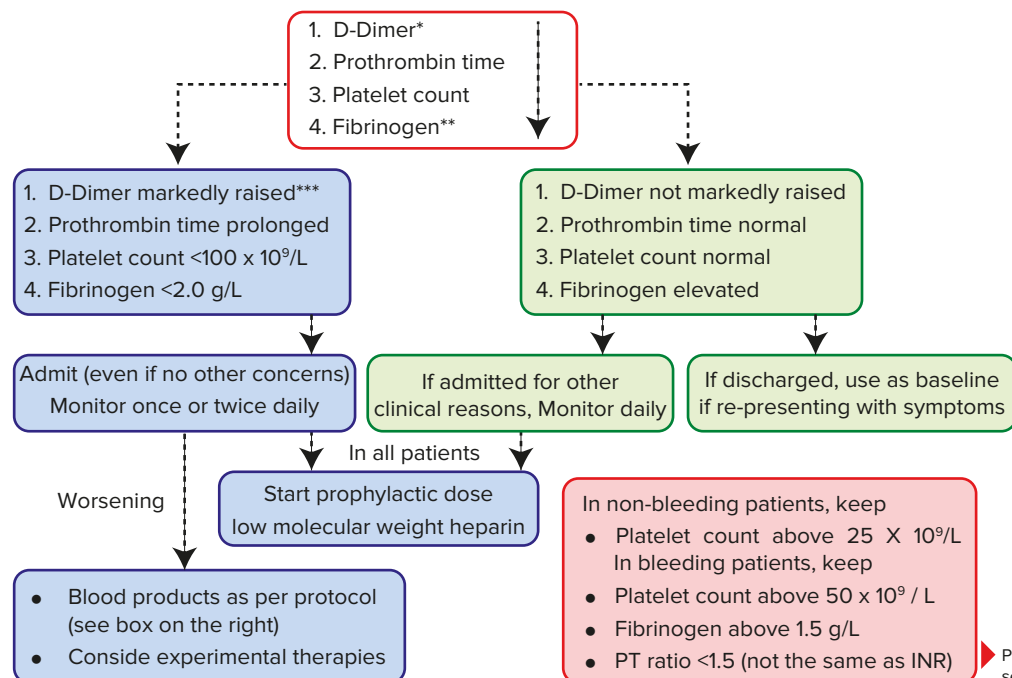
1. D-Dimer*
2. Prothrombin time
3. Platelet count
4. Fibrinogen**

1. D-Dimer markedly raised***
2. Prothrombin time prolonged
3. Platelet count <100 x $10^9$/L
4. Fibrinogen <2.0 g/L

1. D-Dimer not markedly raised
2. Prothrombin time normal
3. Platelet count normal
4. Fibrinogen elevated

Admit (even if no other concerns)
Monitor once or twice daily

If admitted for other clinical reasons, Monitor daily

If discharged, use as baseline if re-presenting with symptoms

In all patients

Worsening

Start prophylactic dose low molecular weight heparin

In non-bleeding patients, keep
• Platelet count above 25 X $10^9$/L
In bleeding patients, keep
• Platelet count above 50 x $10^9$ / L
• Fibrinogen above 1.5 g/L
• PT ratio <1.5 (not the same as INR)

• Blood products as per protocol (see box on the right)
• Conside experimental therapies

P
s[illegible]